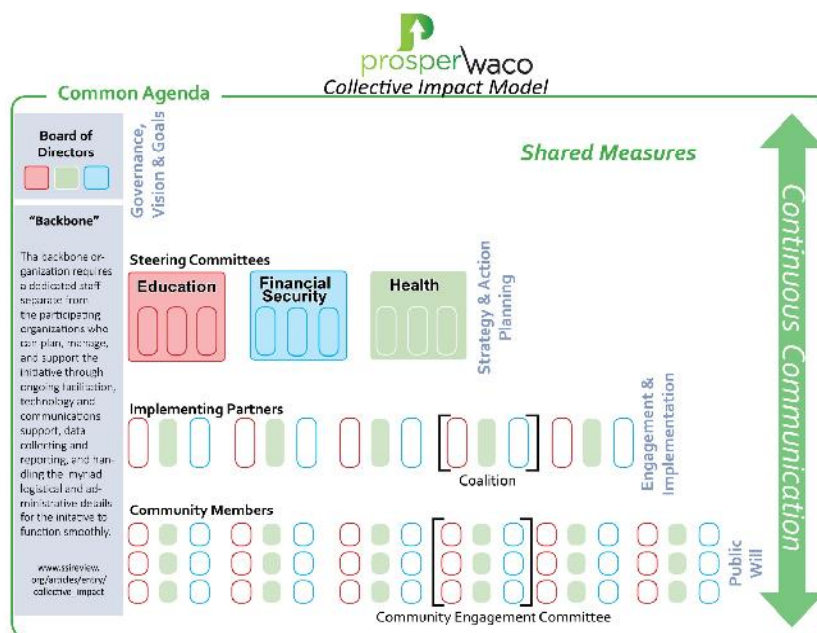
prosperwaco
Collective Impact Model

Common Agenda

Board of Directors

Governance, Vision & Goals

Shared Measures

Continuous Communication

"Backbone"

The backbone organization requires a dedicated staff separate from the participating organizations who can plan, manage, and support the initiative through ongoing facilitation, technology and communications support, data collecting and reporting, and handling the myriad logistical and administrative details for the initiative to function smoothly.

www.ssireview.org/articles/entry/collective_impact

Steering Committees

Education

Financial Security

Health

Strategy & Action Planning

Implementing Partners

Engagement & Implementation

Coalition

Community Members

Public Will

Community Engagement Committee